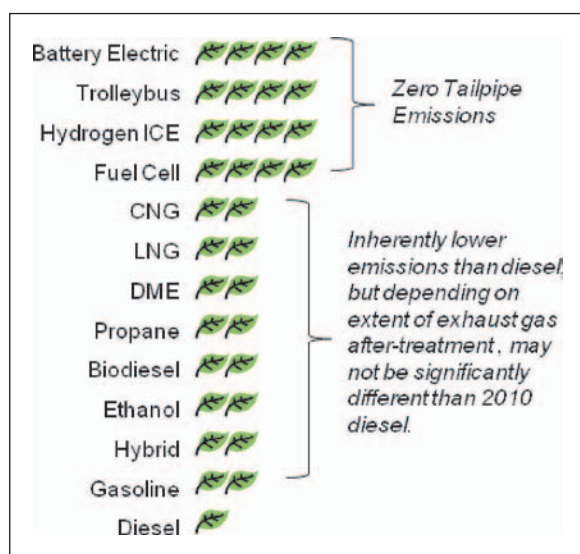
Battery Electric
Trolleybus
Hydrogen ICE
Fuel Cell

Zero Tailpipe Emissions

CNG
LNG
DME
Propane
Biodiesel
Ethanol
Hybrid
Gasoline

Inherently lower emissions than diesel, but depending on extent of exhaust gas after-treatment , may not be significantly different than 2010 diesel.

Diesel